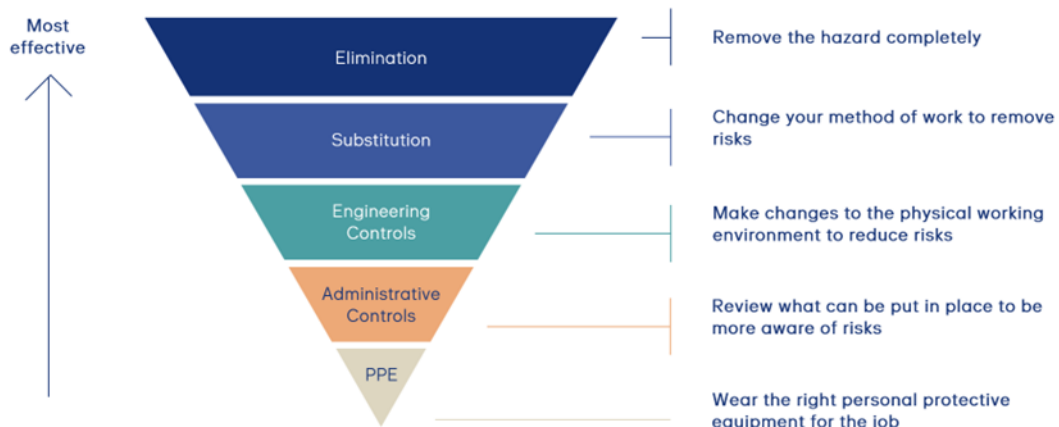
Most effective

Elimination

Remove the hazard completely

Substitution

Change your method of work to remove risks

Engineering Controls

Make changes to the physical working environment to reduce risks

Administrative Controls

Review what can be put in place to be more aware of risks

PPE

Wear the right personal protective equipment for the job